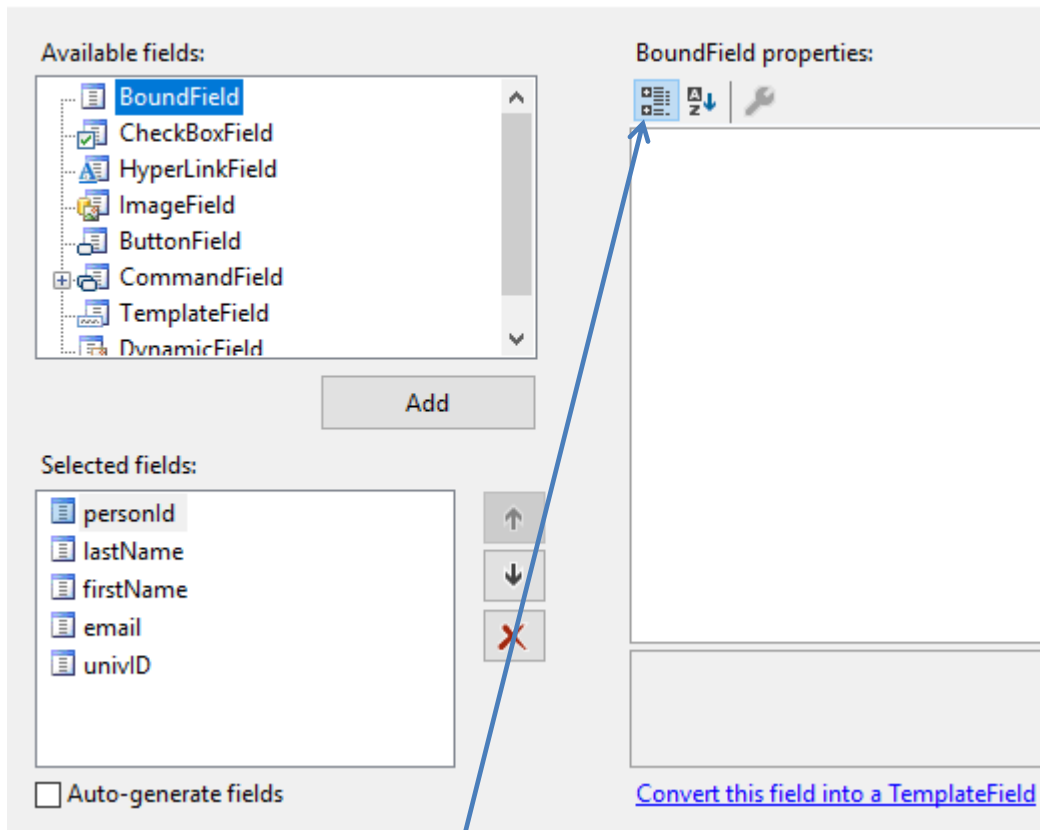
Available fields:

BoundField
CheckBoxField
HyperLinkField
ImageField
ButtonField
CommandField
TemplateField
DynamicField

Add

Selected fields:

personId
lastName
firstName
email
univID

Auto-generate fields

BoundField properties:

Convert this field into a TemplateField